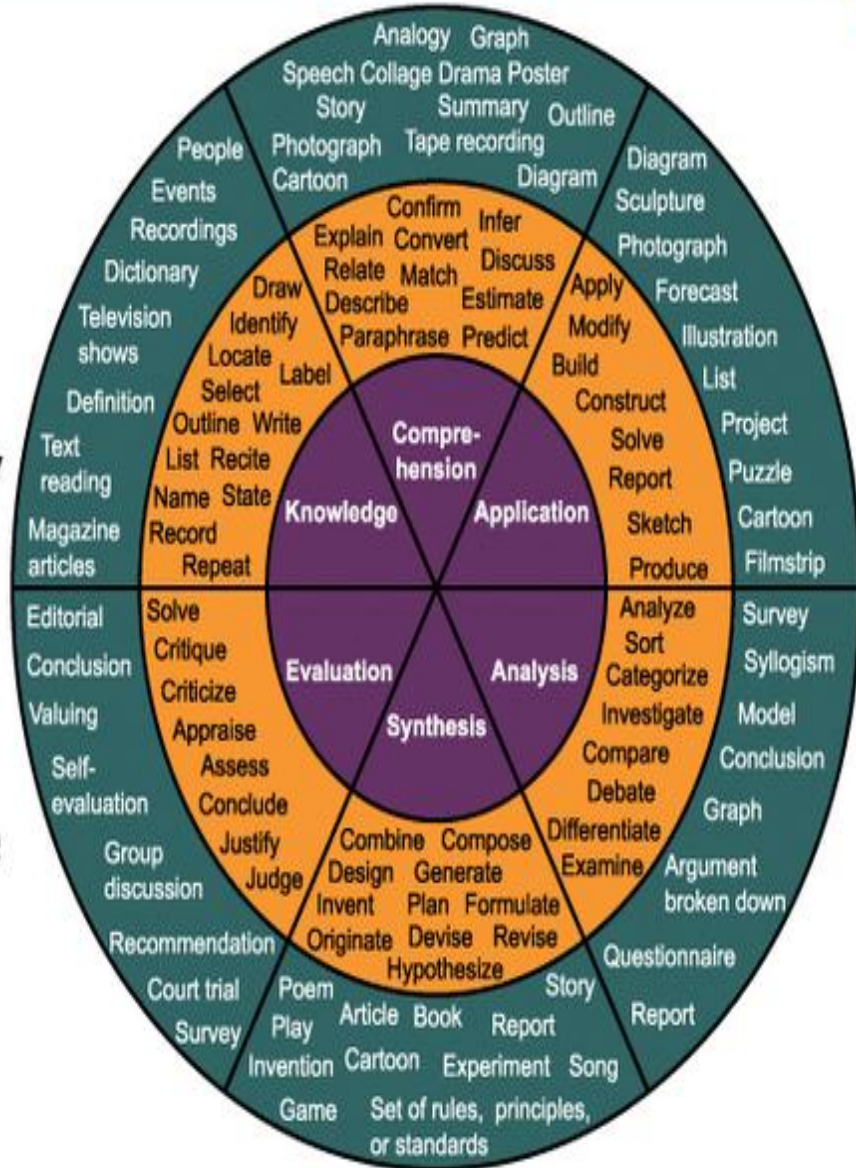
Knowledge
Comprehension
Application
Analysis
Synthesis
Evaluation

Draw Identify Locate Label Select Outline Write List Recite Name State Record Repeat

Confirm Explain Convert Infer Relate Match Discuss Describe Estimate Paraphrase Predict

Apply Modify Build Construct Solve Report Sketch Produce

Analyze Sort Categorize Investigate Compare Debate Differentiate Examine

Combine Compose Design Generate Invent Plan Formulate Originate Devise Revise Hypothesize

Solve Critique Criticize Appraise Assess Conclude Justify Judge

People Events Recordings Dictionary Television shows Definition Text reading Magazine articles

Analogy Graph Speech Collage Drama Poster Story Summary Outline Photograph Tape recording Cartoon Diagram

Diagram Sculpture Photograph Forecast Illustration List Project Puzzle Cartoon Filmstrip

Survey Syllogism Model Conclusion Graph Argument broken down Questionnaire Report

Poem Story Play Article Book Report Invention Cartoon Experiment Song Game Set of rules, principles, or standards

Editorial Conclusion Valuing Self-evaluation Group discussion Recommendation Court trial Survey